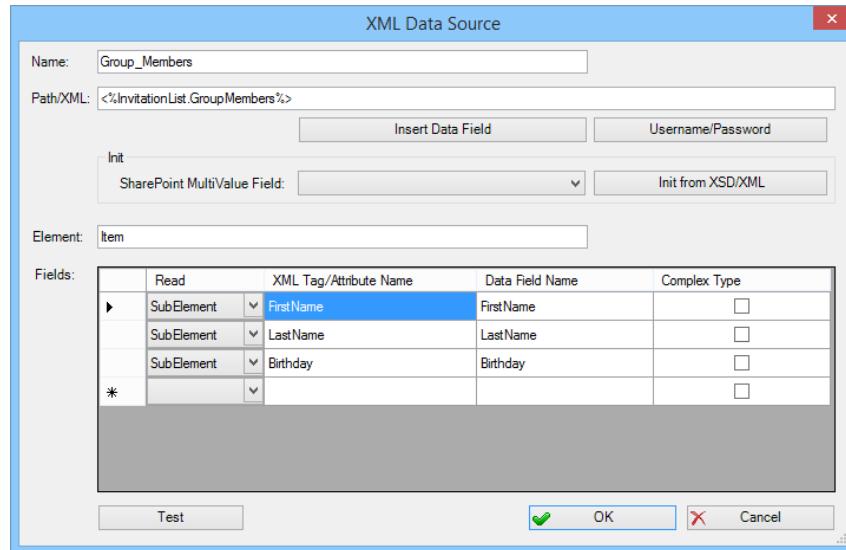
XML Data Source

Name: Group_Members

Path/XML: <%InvitationList.GroupMembers%>

Insert Data Field

Username/Password

Init

SharePoint MultiValue Field:

Init from XSD/XML

Element: Item

Fields:

| | Read | XML Tag/Attribute Name | Data Field Name | Complex Type |
|---|---|---|---|---|
| ▶ | SubElement | FirstName | FirstName | ☐ |
| | SubElement | LastName | LastName | ☐ |
| | SubElement | Birthday | Birthday | ☐ |
| * | | | | ☐ |

Test

OK

Cancel